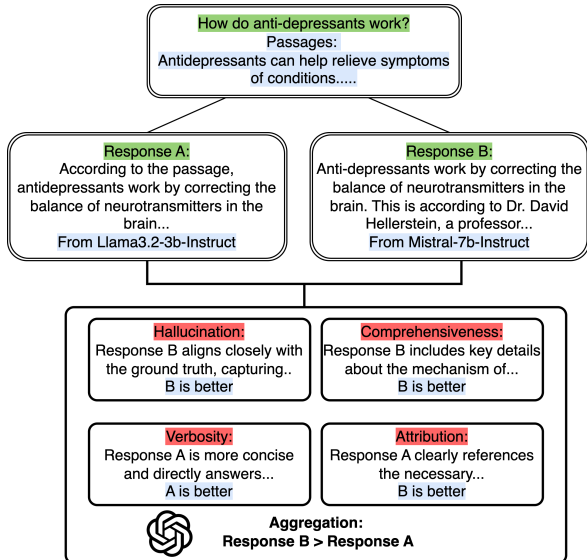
How do anti-depressants work?
Passages:
Antidepressants can help relieve symptoms of conditions.....

Response A:
According to the passage, antidepressants work by correcting the balance of neurotransmitters in the brain...
From Llama3.2-3b-Instruct

Response B:
Anti-depressants work by correcting the balance of neurotransmitters in the brain. This is according to Dr. David Hellerstein, a professor...
From Mistral-7b-Instruct

Hallucination:
Response B aligns closely with the ground truth, capturing..
B is better

Comprehensiveness:
Response B includes key details about the mechanism of...
B is better

Verbosity:
Response A is more concise and directly answers...
A is better

Attribution:
Response A clearly references the necessary...
B is better

Aggregation:
Response B > Response A